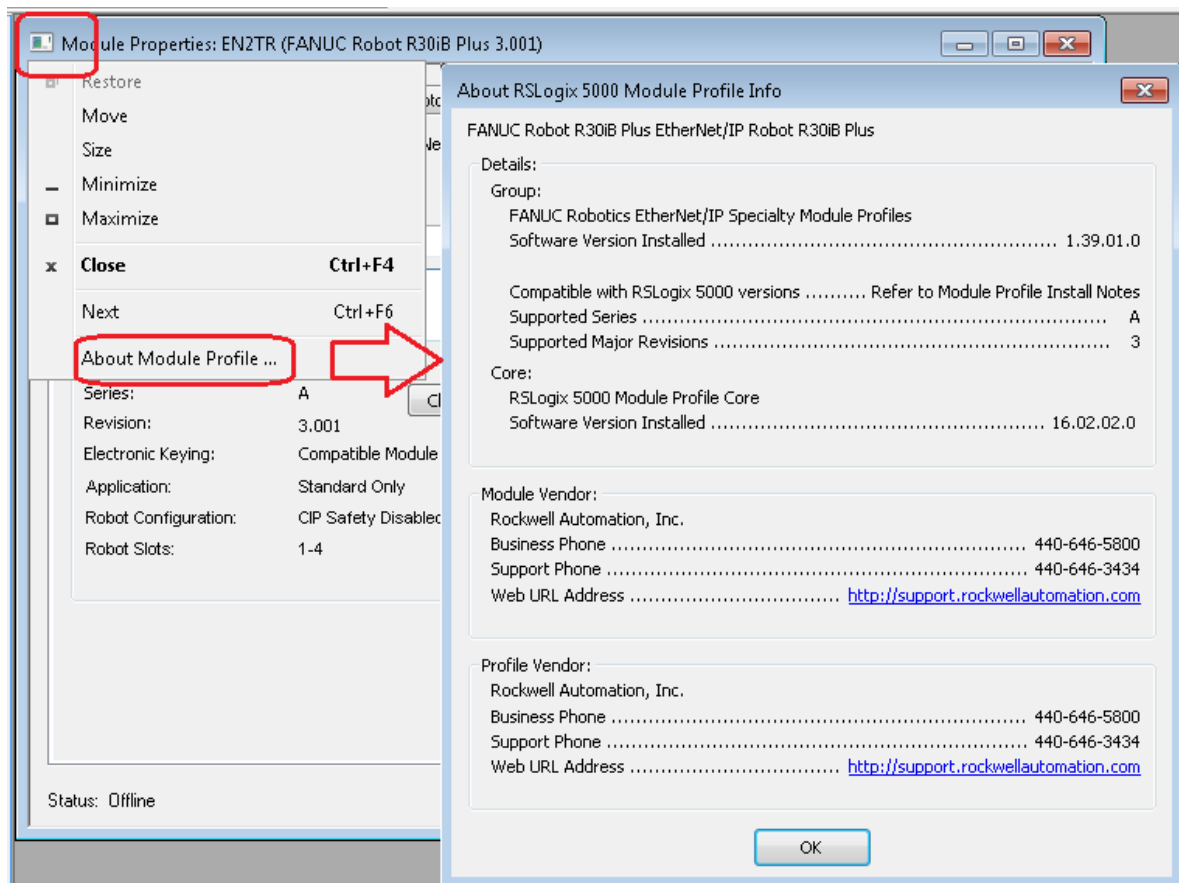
Module Properties: EN2TR (FANUC Robot R30iB Plus 3.001)

Restore
Move
Size
Minimize
Maximize
Close Ctrl+F4
Next Ctrl+F6
About Module Profile ...

Series: A
Revision: 3.001
Electronic Keying: Compatible Module
Application: Standard Only
Robot Configuration: CIP Safety Disabled
Robot Slots: 1-4

Status: Offline

About RSLogix 5000 Module Profile Info

FANUC Robot R30iB Plus EtherNet/IP Robot R30iB Plus

Details:
Group:
FANUC Robotics EtherNet/IP Specialty Module Profiles
Software Version Installed .......................................................... 1.39.01.0

Compatible with RSLogix 5000 versions .......... Refer to Module Profile Install Notes
Supported Series ................................................................................ A
Supported Major Revisions ..................................................................... 3

Core:
RSLogix 5000 Module Profile Core
Software Version Installed ..................................................... 16.02.02.0

Module Vendor:
Rockwell Automation, Inc.
Business Phone ................................................................ 440-646-5800
Support Phone ................................................................ 440-646-3434
Web URL Address ................................. http://support.rockwellautomation.com

Profile Vendor:
Rockwell Automation, Inc.
Business Phone ................................................................ 440-646-5800
Support Phone ................................................................ 440-646-3434
Web URL Address ................................. http://support.rockwellautomation.com

OK